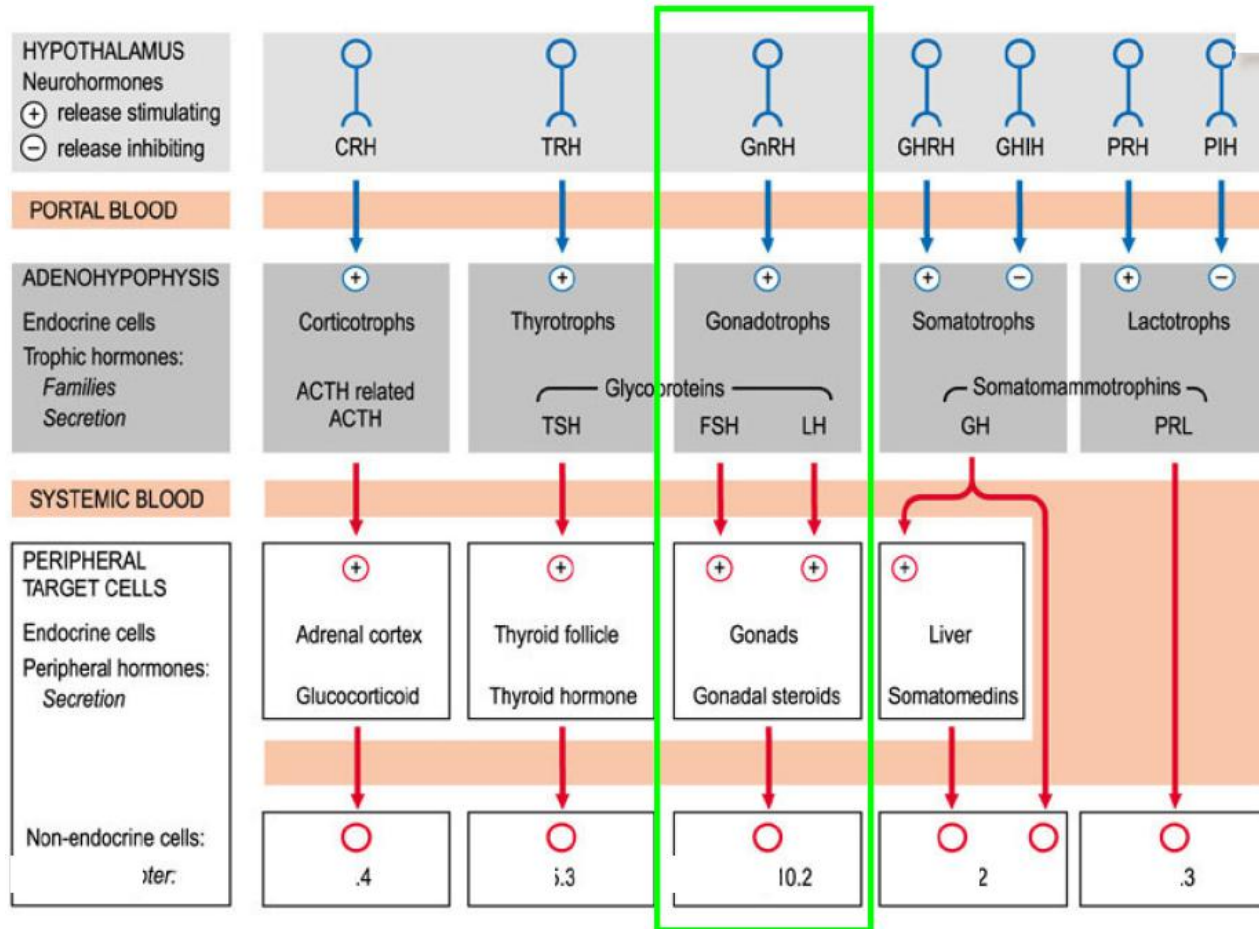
HYPOTHALAMUS
Neurohormones
+ release stimulating
− release inhibiting

CRH TRH GnRH GHRH GHIH PRH PIH

PORTAL BLOOD

ADENOHYPOPHYSIS
Endocrine cells
Trophic hormones:
Families
Secretion

+ + + + − + −

Corticotrophs | Thyrotrophs | Gonadotrophs | Somatotrophs | Lactotrophs

ACTH related
ACTH

Glycoproteins
TSH FSH LH

Somatomammotrophins
GH PRL

SYSTEMIC BLOOD

PERIPHERAL TARGET CELLS
Endocrine cells
Peripheral hormones:
Secretion

+ + + + +

Adrenal cortex | Thyroid follicle | Gonads | Liver
Glucocorticoid | Thyroid hormone | Gonadal steroids | Somatomedins

Non-endocrine cells:
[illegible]pter:

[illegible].4 | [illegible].3 | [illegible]10.2 | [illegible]2 | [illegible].3